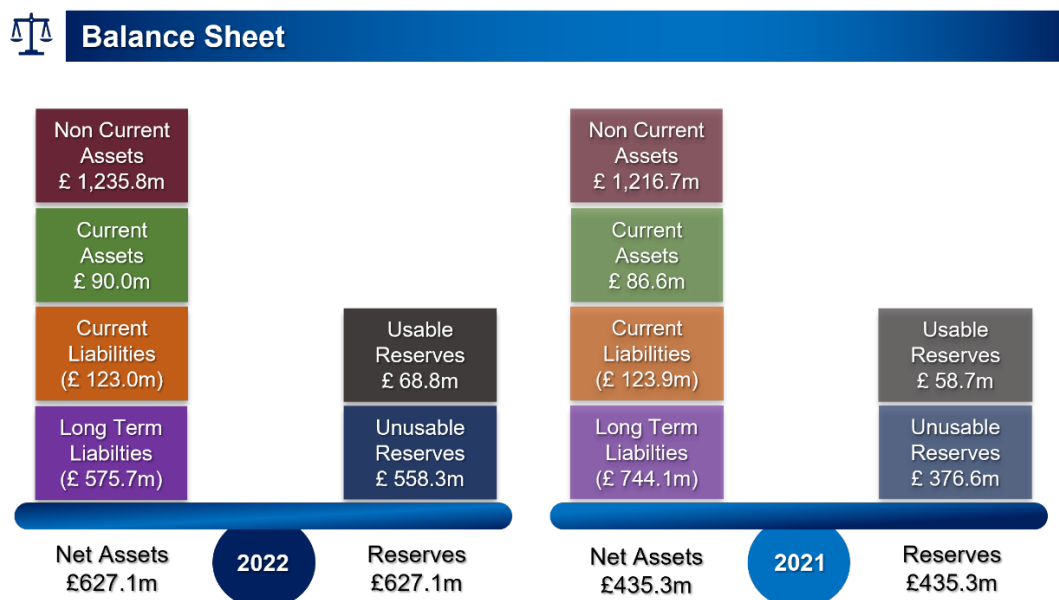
Balance Sheet

Non Current Assets £ 1,235.8m

Current Assets £ 90.0m

Current Liabilities (£ 123.0m)

Long Term Liabilties (£ 575.7m)

Usable Reserves £ 68.8m

Unusable Reserves £ 558.3m

Net Assets £627.1m

2022

Reserves £627.1m

Non Current Assets £ 1,216.7m

Current Assets £ 86.6m

Current Liabilities (£ 123.9m)

Long Term Liabilties (£ 744.1m)

Usable Reserves £ 58.7m

Unusable Reserves £ 376.6m

Net Assets £435.3m

2021

Reserves £435.3m